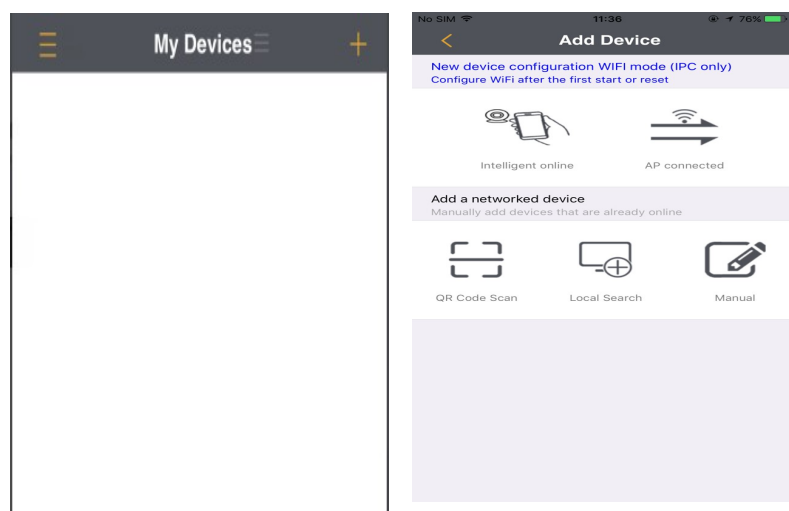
My Devices

No SIM 11:36 76%

Add Device

New device configuration WIFI mode (IPC only)
Configure WiFi after the first start or reset

Intelligent online

AP connected

Add a networked device
Manually add devices that are already online

QR Code Scan

Local Search

Manual